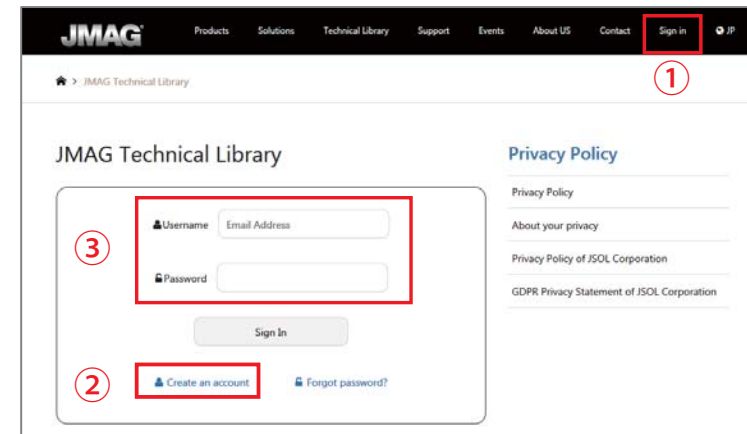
JMAG Products Solutions Technical Library Support Events About US Contact Sign in JP

①

> JMAG Technical Library

JMAG Technical Library

③

Username Email Address

Password

Sign In

②

Create an account Forgot password?

Privacy Policy

Privacy Policy

About your privacy

Privacy Policy of JSOL Corporation

GDPR Privacy Statement of JSOL Corporation